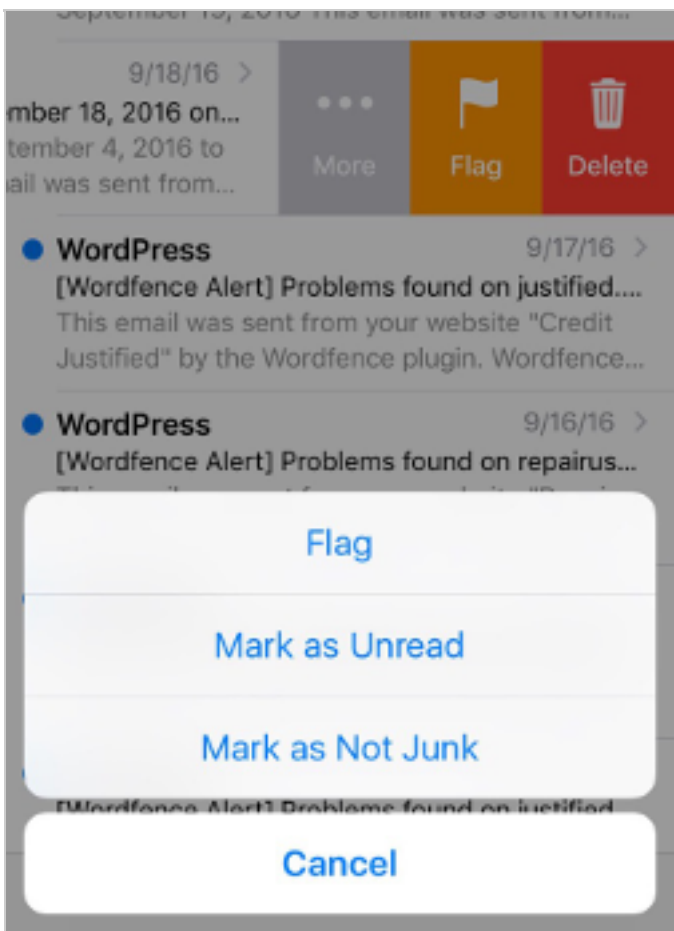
September 15, 2016 This email was sent from...

9/18/16 >
mber 18, 2016 on...
tember 4, 2016 to
ail was sent from...

More

Flag

Delete

WordPress 9/17/16 >
[Wordfence Alert] Problems found on justified....
This email was sent from your website "Credit Justified" by the Wordfence plugin. Wordfence...

WordPress 9/16/16 >
[Wordfence Alert] Problems found on repairus...
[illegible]

Flag

Mark as Unread

Mark as Not Junk

[Wordfence Alert] Problems found on justified

Cancel